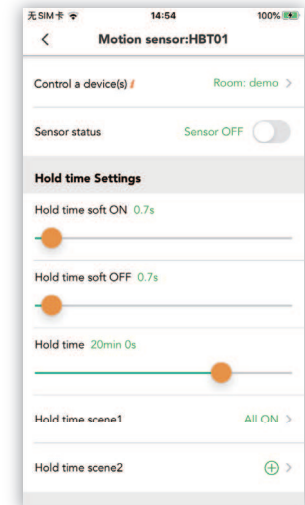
无SIM卡 14:54 100%

<

Motion sensor:HBT01

Control a device(s) Room: demo >

Sensor status Sensor OFF

Hold time Settings

Hold time soft ON 0.7s

Hold time soft OFF 0.7s

Hold time 20min 0s

Hold time scene1 All ON >

Hold time scene2 >